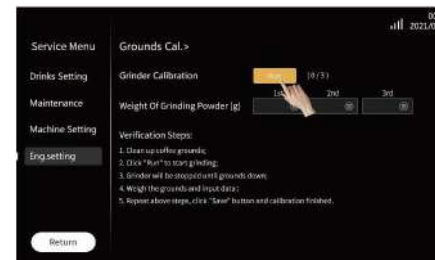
00
2021/0

Service Menu

Drinks Setting

Maintenance

Machine Setting

Eng.setting

Return

Grounds Cal.>

Grinder Calibration

Run

(0/3)

Weight Of Grinding Powder (g)

1st

2nd

3rd

Verification Steps:

1. Clean up coffee grounds;

2. Click "Run" to start grinding;

3. Grinder will be stopped until grounds down;

4. Weigh the grounds and input data;

5. Repeat above steps, click "Save" button and calibration finished.